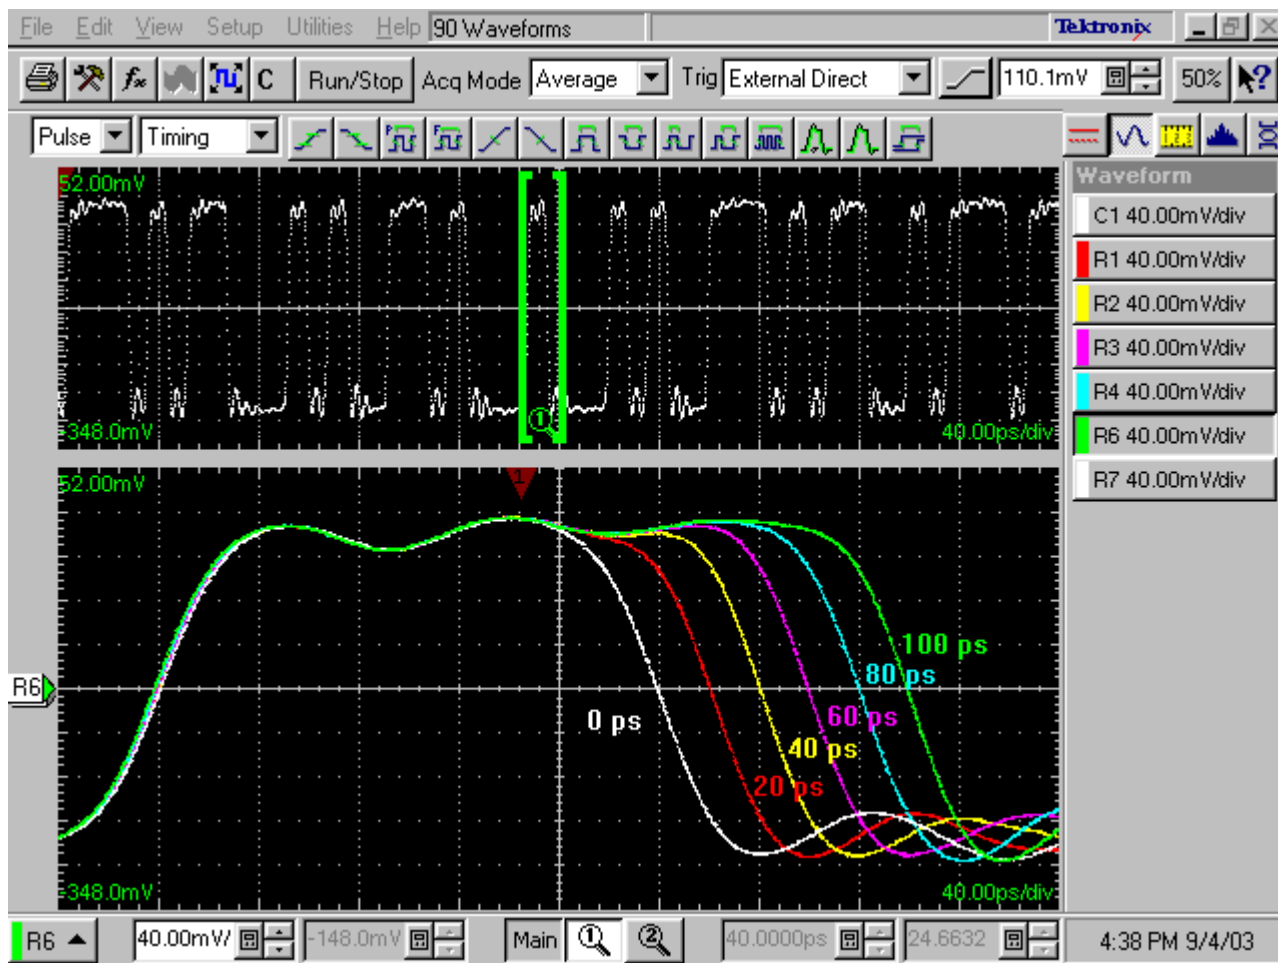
File Edit View Setup Utilities Help 90 Waveforms Tektronix

C Run/Stop Acq Mode Average Trig External Direct 110.1mV 50% ?

Pulse Timing

Waveform
C1 40.00mV/div
R1 40.00mV/div
R2 40.00mV/div
R3 40.00mV/div
R4 40.00mV/div
R6 40.00mV/div
R7 40.00mV/div

52.00mV
-348.0mV
40.00ps/div
1

52.00mV
1
R6
100 ps
80 ps
0 ps
60 ps
40 ps
20 ps
-348.0mV
40.00ps/div

R6 40.00mV -148.0mV Main 40.0000ps 24.6632 4:38 PM 9/4/03